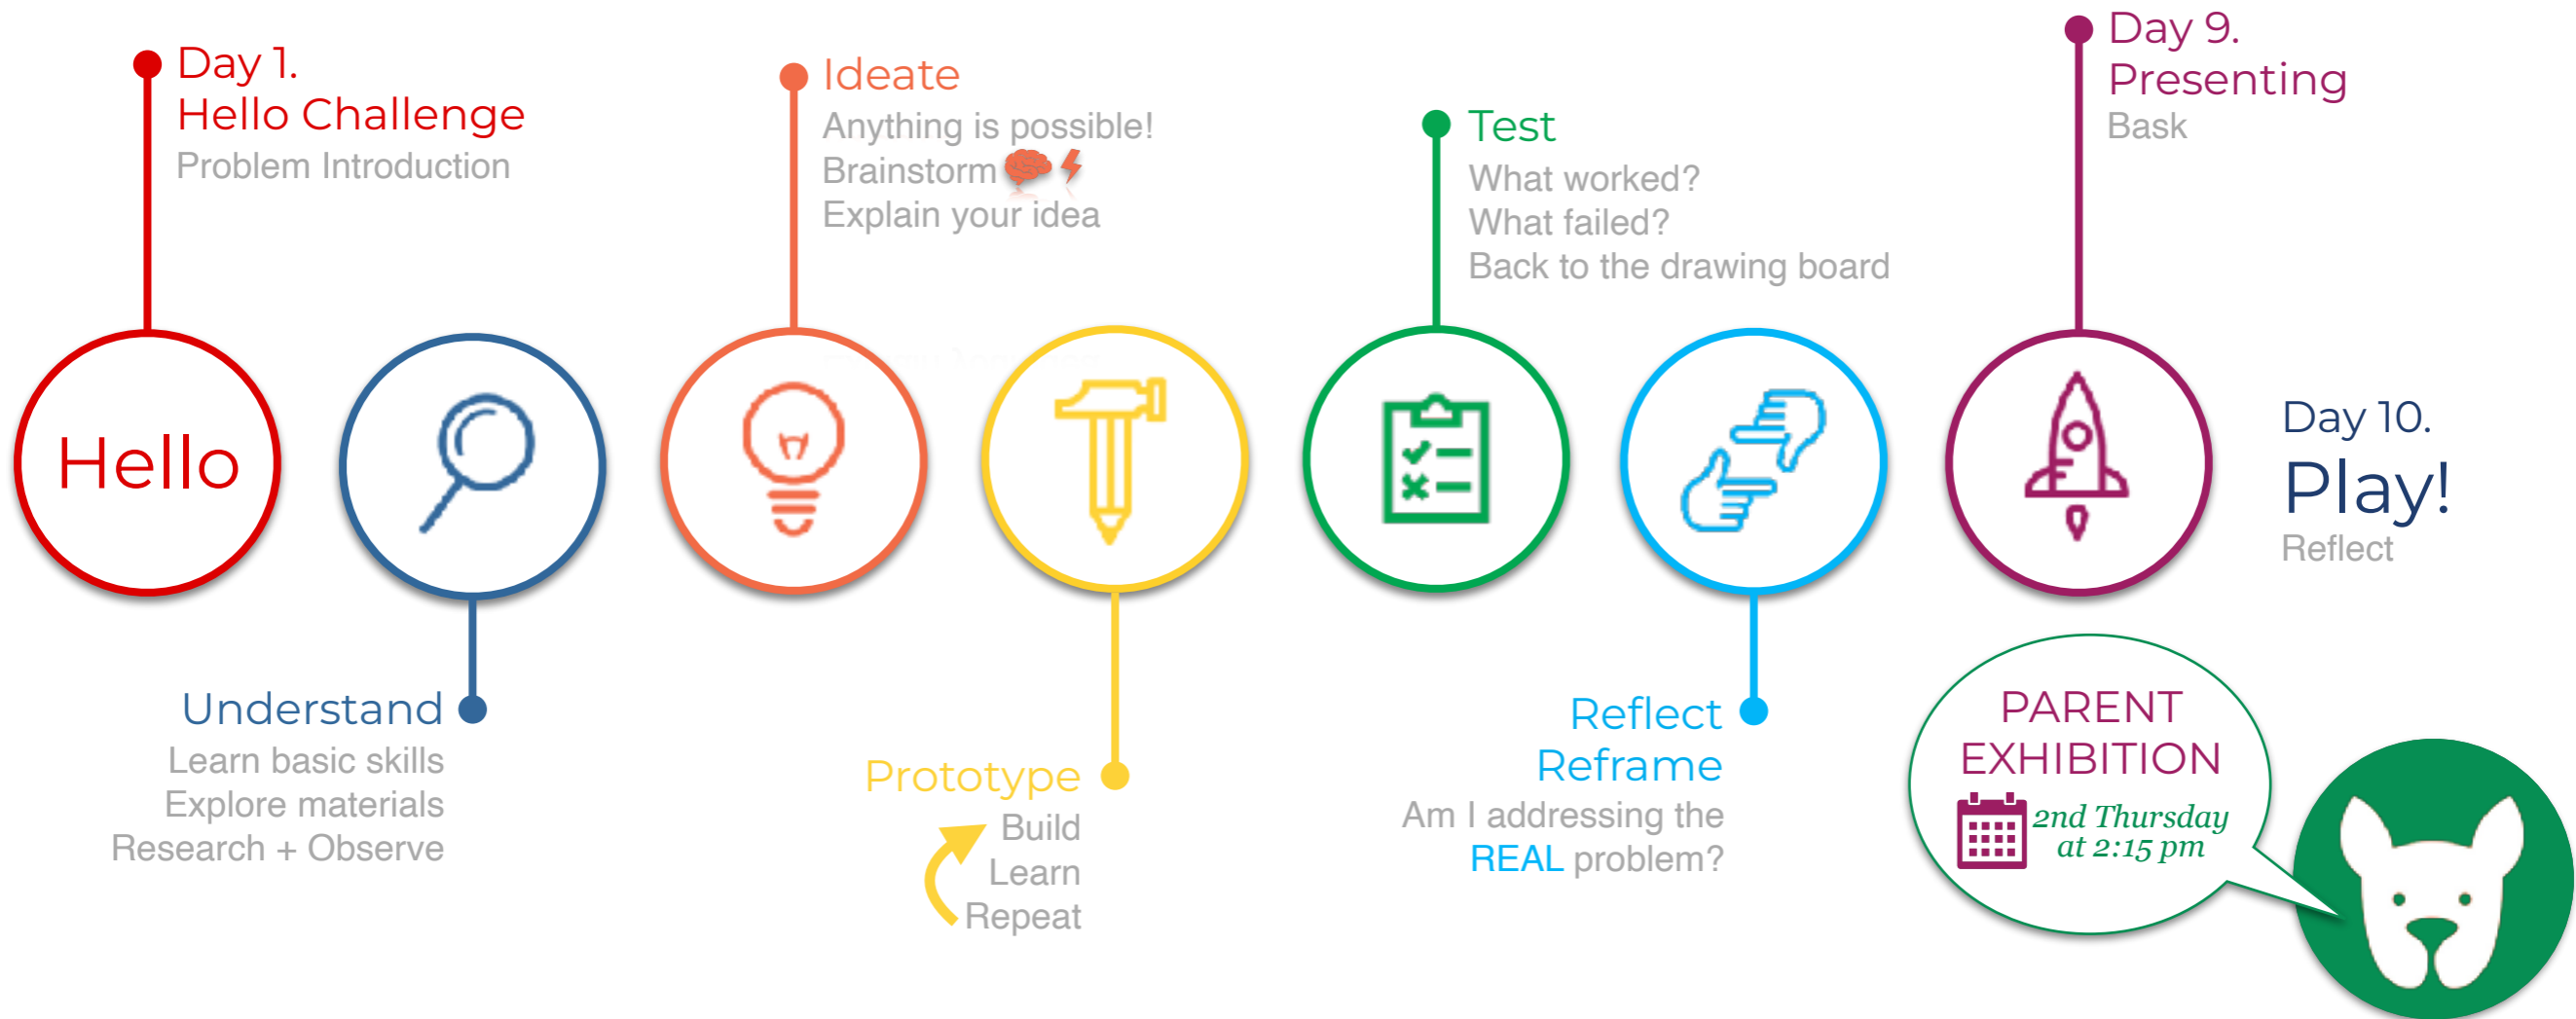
Day 1.
Hello Challenge
Problem Introduction

Ideate
Anything is possible!
Brainstorm
Explain your idea

Test
What worked?
What failed?
Back to the drawing board

Day 9.
Presenting
Bask

Hello

Day 10.
Play!
Reflect

Understand
Learn basic skills
Explore materials
Research + Observe

Prototype
Build
Learn
Repeat

Reflect
Reframe
Am I addressing the REAL problem?

PARENT EXHIBITION
2nd Thursday at 2:15 pm